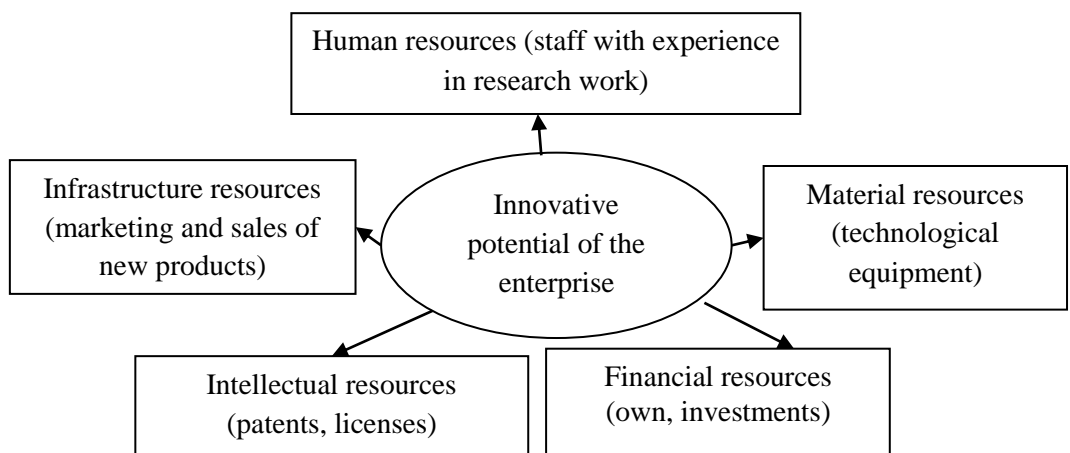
Human resources (staff with experience in research work)

Infrastructure resources (marketing and sales of new products)

Innovative potential of the enterprise

Material resources (technological equipment)

Intellectual resources (patents, licenses)

Financial resources (own, investments)